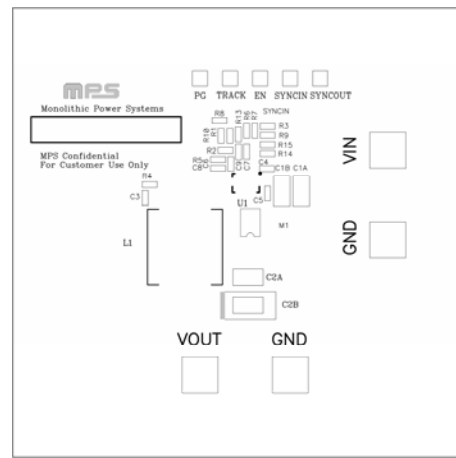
MPS
Monolithic Power Systems

MPS Confidential
For Customer Use Only

PG TRACK EN SYNCIN SYNCOUT

SYNCIN

R8
R10 R1
R13 R6 R7
R3
R9
R15
R14
R2
R5
C6
C4
C1B C1A
R4
C3
U1
C5
M1
L1
C2A
C2B

VIN
GND

VOUT
GND